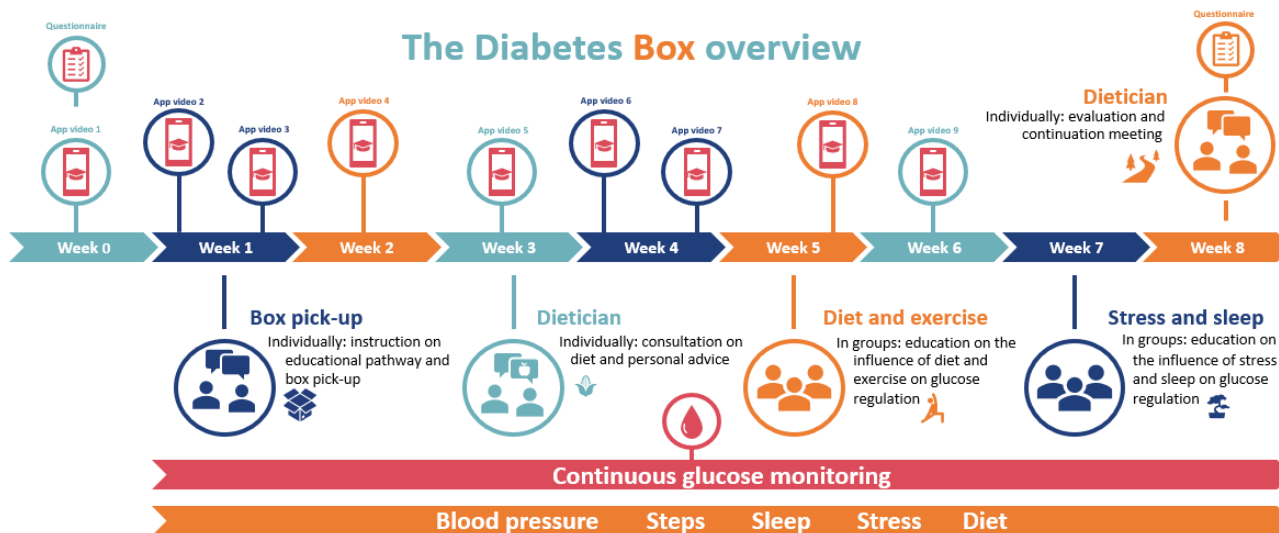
The Diabetes Box overview

Questionnaire

App video 1

App video 2

App video 3

App video 4

App video 5

App video 6

App video 7

App video 8

App video 9

Questionnaire

Dietician

Individually: evaluation and continuation meeting

Week 0

Week 1

Week 2

Week 3

Week 4

Week 5

Week 6

Week 7

Week 8

Box pick-up

Individually: instruction on educational pathway and box pick-up

Dietician

Individually: consultation on diet and personal advice

Diet and exercise

In groups: education on the influence of diet and exercise on glucose regulation

Stress and sleep

In groups: education on the influence of stress and sleep on glucose regulation

Continuous glucose monitoring

Blood pressure Steps Sleep Stress Diet